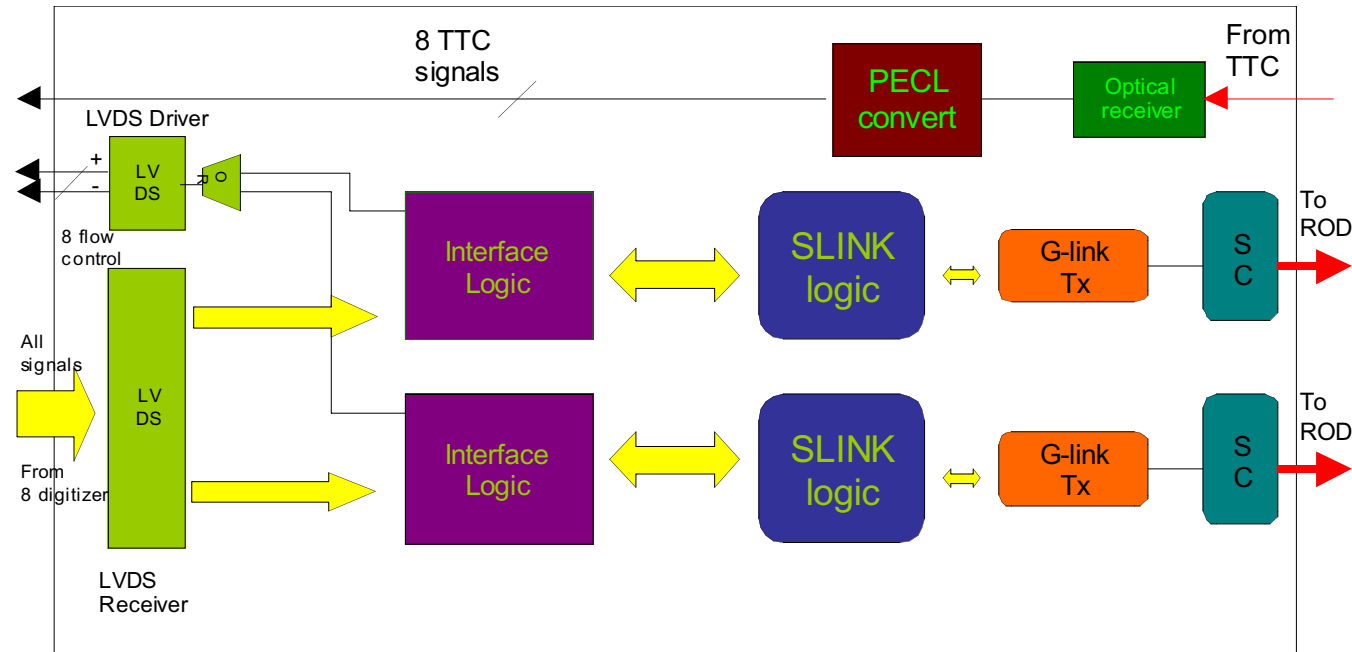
8 TTC signals

From TTC

PECL convert

Optical receiver

LVDS Driver

+

-

LV DS

O R

8 flow control

Interface Logic

SLINK logic

G-link Tx

S C

To ROD

All signals

LV DS

From 8 digitizer

Interface Logic

SLINK logic

G-link Tx

S C

To ROD

LVDS Receiver